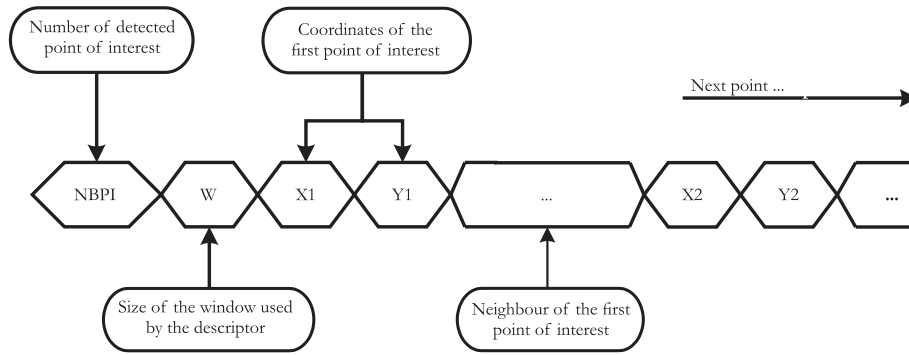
Number of detected point of interest

Coordinates of the first point of interest

Next point ...

NBPI

W

X1

Y1

...

X2

Y2

...

Size of the window used by the descriptor

Neighbour of the first point of interest